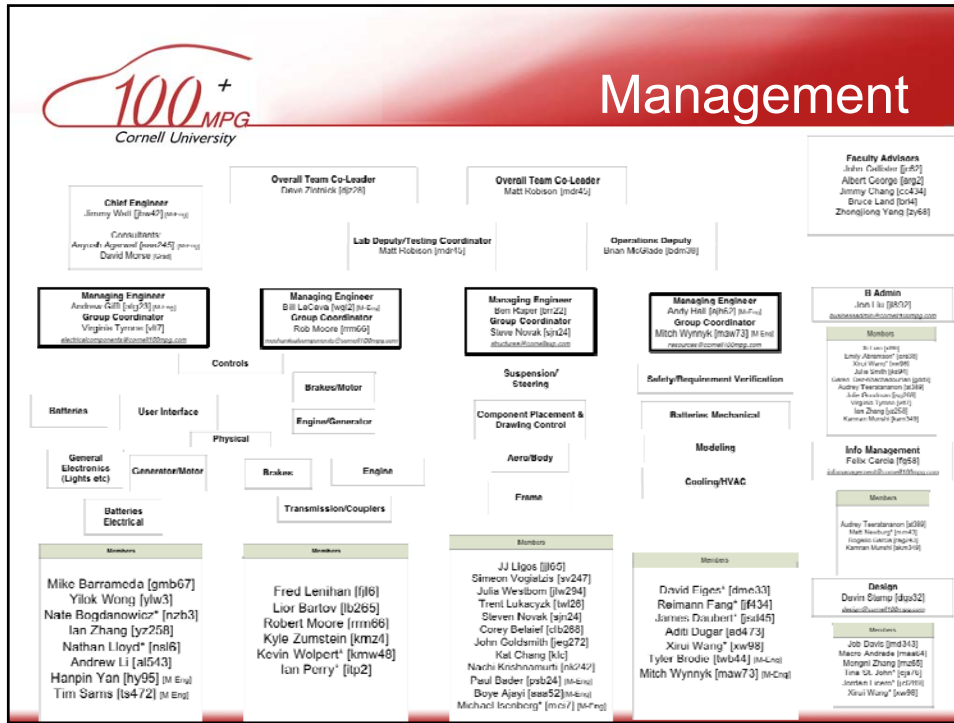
100+ MPG
Cornell University

Management

Overall Team Co-Leader
Dave Zintnick [dlz28]

Overall Team Co-Leader
Matt Robison [mdr45]

Faculty Advisors
John Callister [jrc5]
Albert George [arg2]
Jimmy Chang [cc434]
Bruce Land [brl4]
Zhongjiong Yang [zy68]

Chief Engineer
Jimmy Wall [jtw42] [M-Eng]
Consultants:
Anyesh Agarwal [aaa245] [M-Eng]
David Morse [Grad]

Lab Deputy/Testing Coordinator
Matt Robison [mdr45]

Operations Deputy
Brian McGlade [bdm36]

Managing Engineer
Andrew Gill [alg23] [M-Eng]
Group Coordinator
Virginie Tyrone [vlt7]
electricalcomponents@cornell100mpg.com

Managing Engineer
Bill LeCave [wgl2] [M-Eng]
Group Coordinator
Rob Moore [rrm66]
mechanicalcomponents@cornell100mpg.com

Managing Engineer
Ben Raper [brr22]
Group Coordinator
Steve Novak [sjn24]
structures@cornell100mpg.com

Managing Engineer
Andy Hall [ajh67] [M-Eng]
Group Coordinator
Mitch Wynnyk [maw73] [M-Eng]
resources@cornell100mpg.com

B Admin
Jon Liu [jl802]
businessadmin@cornell100mpg.com

Members
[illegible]
Emily Abramson* [ena36]
Xirui Wang* [xw98]
Julia Smith [jks91]
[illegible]
Audrey Teerataranon [at389]
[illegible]
Virginie Tyrone [vlt7]
Ian Zhang [yz258]
Kamran Munshi [km349]

Controls
Brakes/Motor
Suspension/Steering
Safety/Requirement Verification
Batteries
User Interface
Engine/Generator
Component Placement & Drawing Control
Batteries Mechanical
Physical
Modeling
Info Management
Felix Garcia [fg58]
infomanagement@cornell100mpg.com
General Electronics (Lights etc)
Generator/Motor
Brakes
Engine
Aero/Body
Cooling/HVAC
Frame
Batteries Electrical
Transmission/Couplers

Members
Audrey Teerataranon [at389]
Matt Newburg* [mn43]
Rogelio Garcia [rag43]
Kamran Munshi [km349]

Design
Devin Stamp [dgs32]
design@cornell100mpg.com

Members
Mike Barrameda [gmb67]
Yilok Wong [ylw3]
Nate Bogdanowicz* [nzb3]
Ian Zhang [yz258]
Nathan Lloyd* [nsl6]
Andrew Li [al543]
Hanpin Yan [hy95] [M-Eng]
Tim Sams [ts472] [M-Eng]

Members
Fred Lenihan [fjl6]
Lior Bartov [lb265]
Robert Moore [rrm66]
Kyle Zumstein [kmz4]
Kevin Wolpert* [kmw48]
Ian Perry* [itp2]

Members
JJ Ligos [jl65]
Simeon Vogiatzis [sv247]
Julia Westborn [jlw294]
Trent Lukaczyk [twl26]
Steven Novak [sjn24]
Corey Belaief [clb268]
John Goldsmith [jeg272]
Kat Chang [klc]
Nachi Krishnamurti [nk242]
Paul Bader [psb24] [M-Eng]
Boye Ajayi [aaa52] [M-Eng]
Michael Isenberg* [mci7] [M-Eng]

Members
David Figes* [dme33]
Reimann Fang* [rf434]
James Daubert* [jsd45]
Aditi Dugar [ad473]
Xirui Wang* [xw98]
Tyler Brodie [twb44] [M-Eng]
Mitch Wynnyk [maw73] [M-Eng]

Members
Job Davis [jmd343]
Marco Andrade [maa64]
Mongni Zhang [mz65]
Tina Oh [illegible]
Jordan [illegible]
Xirui Wang* [xw98]